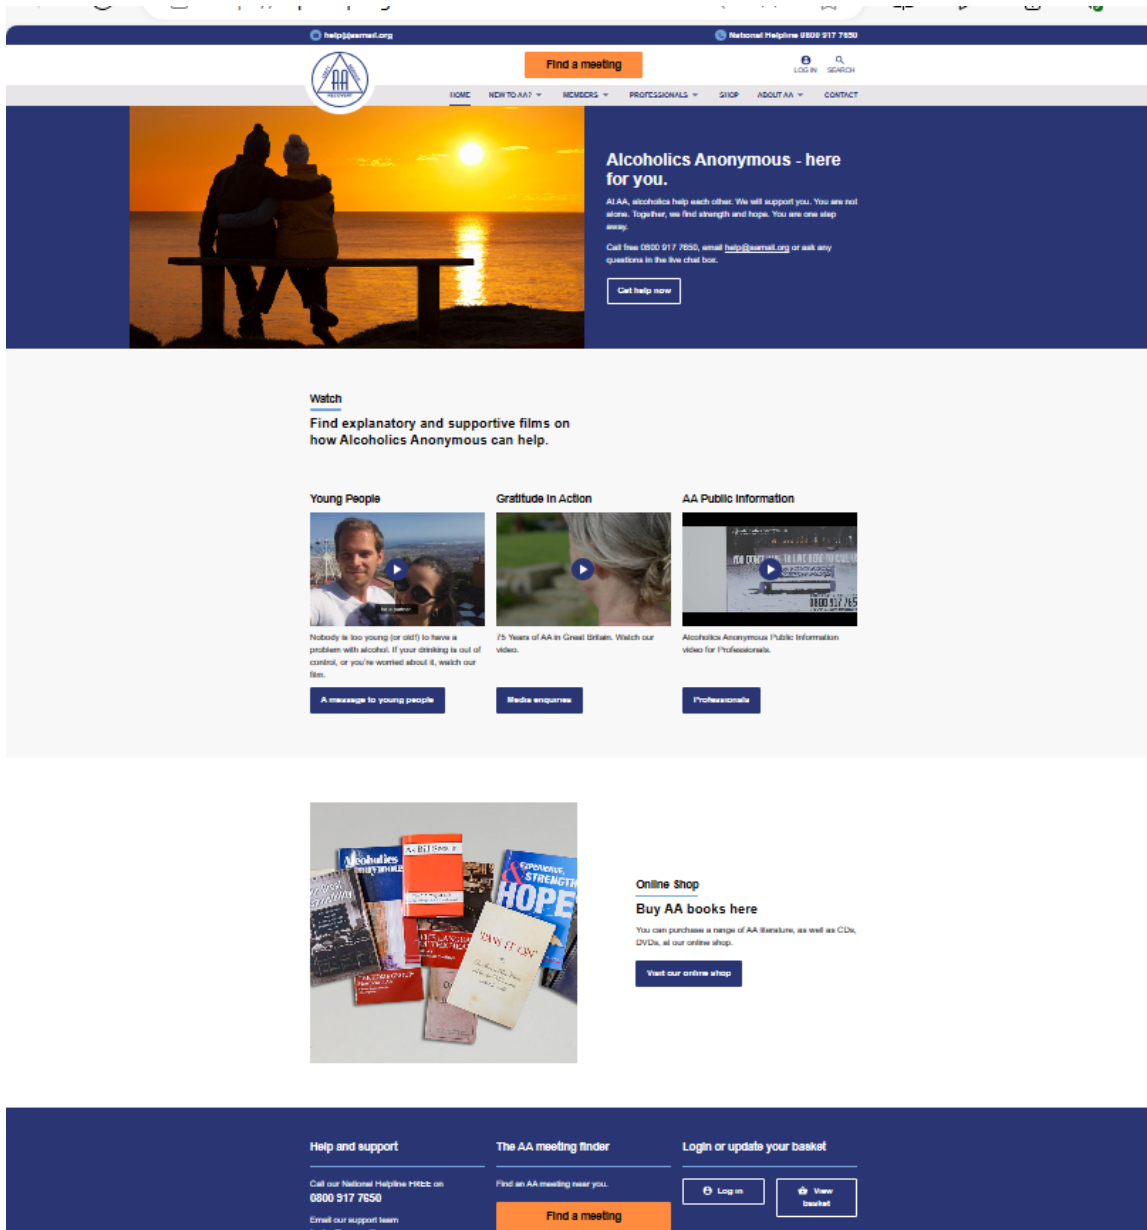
help@aamail.org

National Helpline 0800 917 7650

Find a meeting

LOG IN SEARCH

HOME NEW TO AA? MEMBERS PROFESSIONALS SHOP ABOUT AA CONTACT

Alcoholics Anonymous - here for you.

At AA, alcoholics help each other. We will support you. You are not alone. Together, we find strength and hope. You are one step away.

Call free 0800 917 7650, email help@aamail.org or ask any questions in the live chat box.

Get help now

Watch

Find explanatory and supportive films on how Alcoholics Anonymous can help.

Young People

Nobody is too young (or old!) to have a problem with alcohol. If your drinking is out of control, or you're worried about it, watch our film.

A message to young people

Gratitude In Action

75 Years of AA in Great Britain. Watch our video.

Media enquiries

AA Public Information

Alcoholics Anonymous Public Information video for Professionals.

Professionals

Online Shop

Buy AA books here

You can purchase a range of AA literature, as well as CDs, DVDs, at our online shop.

Visit our online shop

Help and support

Call our National Helpline FREE on

0800 917 7650

Email our support team

The AA meeting finder

Find an AA meeting near you.

Find a meeting

Login or update your basket

Log in

View basket